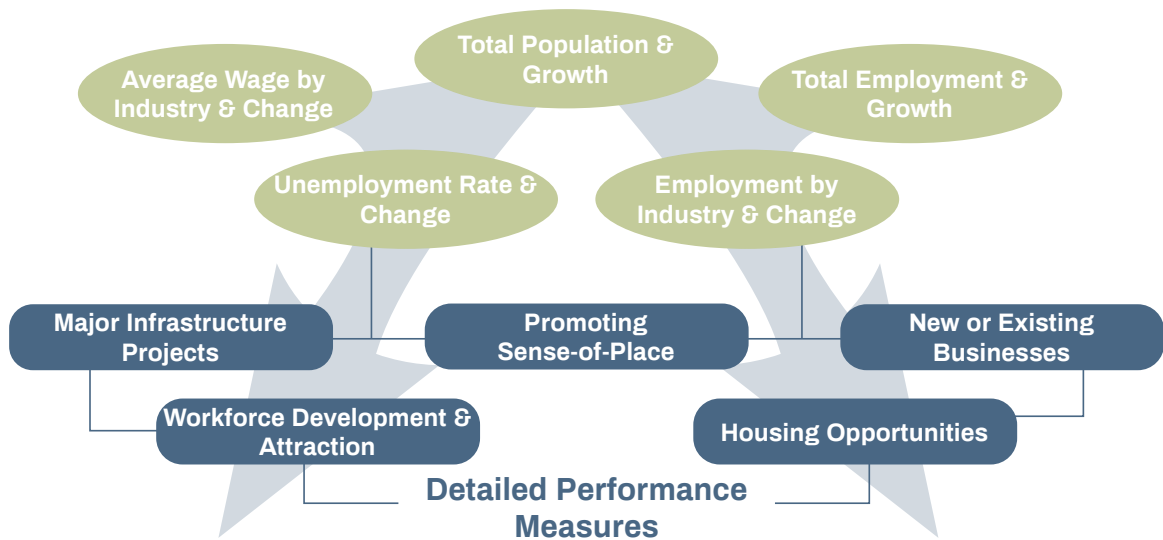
Total Population & Growth

Average Wage by Industry & Change

Total Employment & Growth

Unemployment Rate & Change

Employment by Industry & Change

Major Infrastructure Projects

Promoting Sense-of-Place

New or Existing Businesses

Workforce Development & Attraction

Housing Opportunities

Detailed Performance Measures